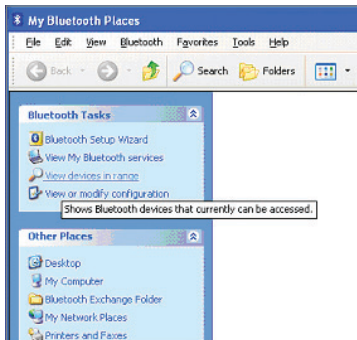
My Bluetooth Places

File Edit View Bluetooth Favorites Tools Help

Back Search Folders

Bluetooth Tasks

Bluetooth Setup Wizard
View My Bluetooth services
View devices in range
View or modify configuration

Shows Bluetooth devices that currently can be accessed.

Other Places

Desktop
My Computer
Bluetooth Exchange Folder
My Network Places
Printers and Faxes